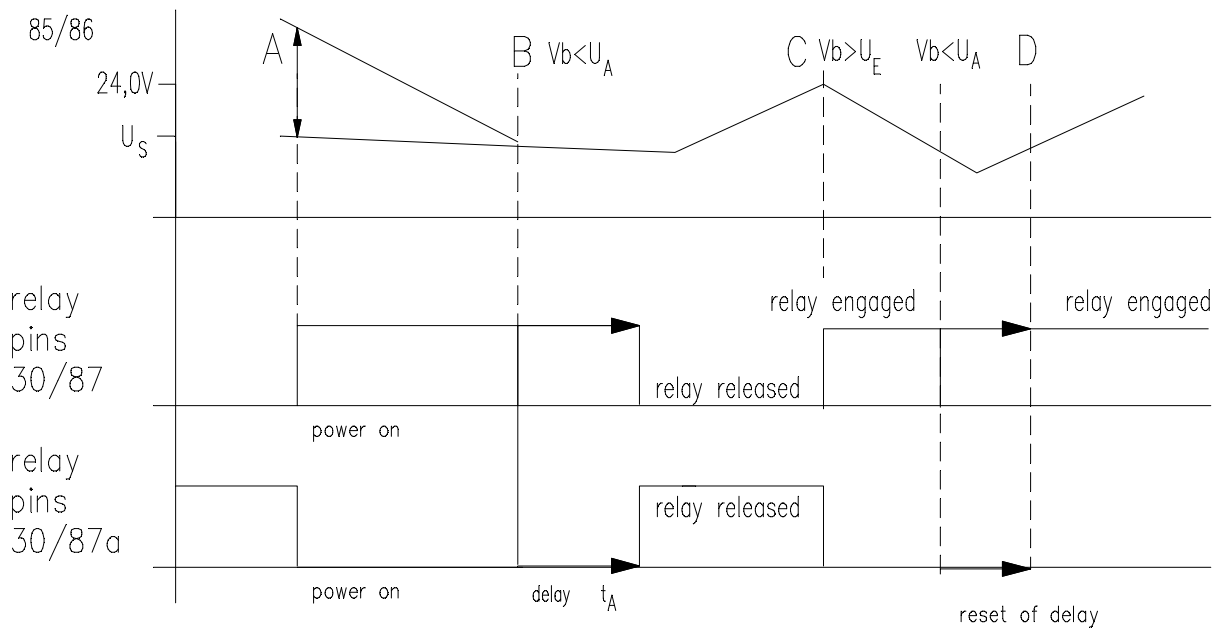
85/86

A

B Vb<$U_A$

C Vb>$U_E$

Vb<$U_A$

D

24,0V

$U_S$

relay pins 30/87

relay engaged

relay engaged

relay released

power on

relay pins 30/87a

relay released

power on

delay $t_A$

reset of delay